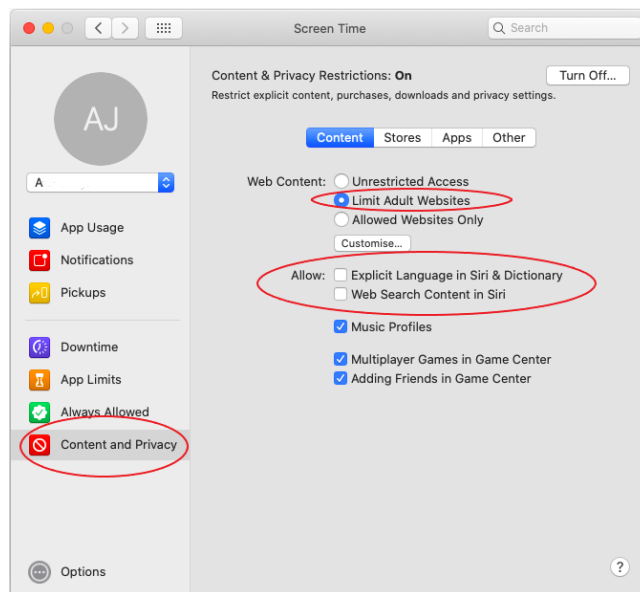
Screen Time

Search

AJ

A

App Usage

Notifications

Pickups

Downtime

App Limits

Always Allowed

Content and Privacy

Options

Content & Privacy Restrictions: On

Turn Off...

Restrict explicit content, purchases, downloads and privacy settings.

Content Stores Apps Other

Web Content: Unrestricted Access

Limit Adult Websites

Allowed Websites Only

Customise...

Allow: Explicit Language in Siri & Dictionary

Web Search Content in Siri

Music Profiles

Multiplayer Games in Game Center

Adding Friends in Game Center

?